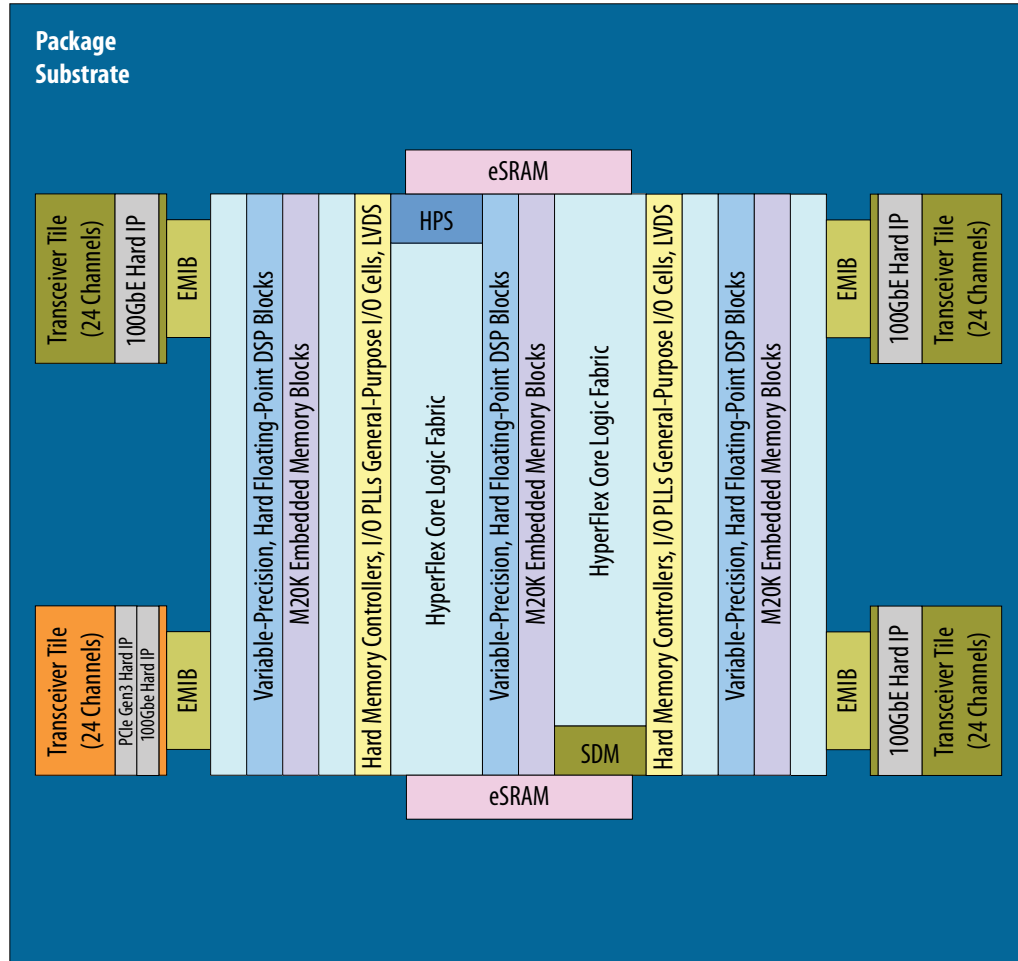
Package Substrate

eSRAM

Transceiver Tile (24 Channels)

100GbE Hard IP

EMIB

Variable-Precision, Hard Floating-Point DSP Blocks

M20K Embedded Memory Blocks

Hard Memory Controllers, I/O PLLs General-Purpose I/O Cells, LVDS

HPS

HyperFlex Core Logic Fabric

Variable-Precision, Hard Floating-Point DSP Blocks

M20K Embedded Memory Blocks

HyperFlex Core Logic Fabric

SDM

Hard Memory Controllers, I/O PLLs General-Purpose I/O Cells, LVDS

Variable-Precision, Hard Floating-Point DSP Blocks

M20K Embedded Memory Blocks

EMIB

100GbE Hard IP

Transceiver Tile (24 Channels)

Transceiver Tile (24 Channels)

PCIe Gen3 Hard IP

100GbE Hard IP

EMIB

EMIB

100GbE Hard IP

Transceiver Tile (24 Channels)

eSRAM